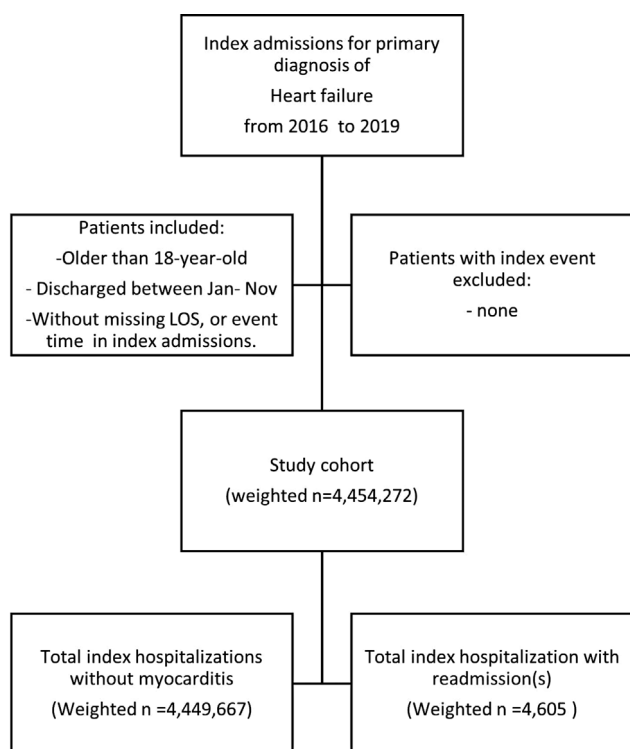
Index admissions for primary diagnosis of
Heart failure
from 2016 to 2019

Patients included:
-Older than 18-year-old
- Discharged between Jan- Nov
-Without missing LOS, or event time in index admissions.

Patients with index event excluded:
- none

Study cohort
(weighted n=4,454,272)

Total index hospitalizations without myocarditis
(Weighted n =4,449,667)

Total index hospitalization with readmission(s)
(Weighted n =4,605 )